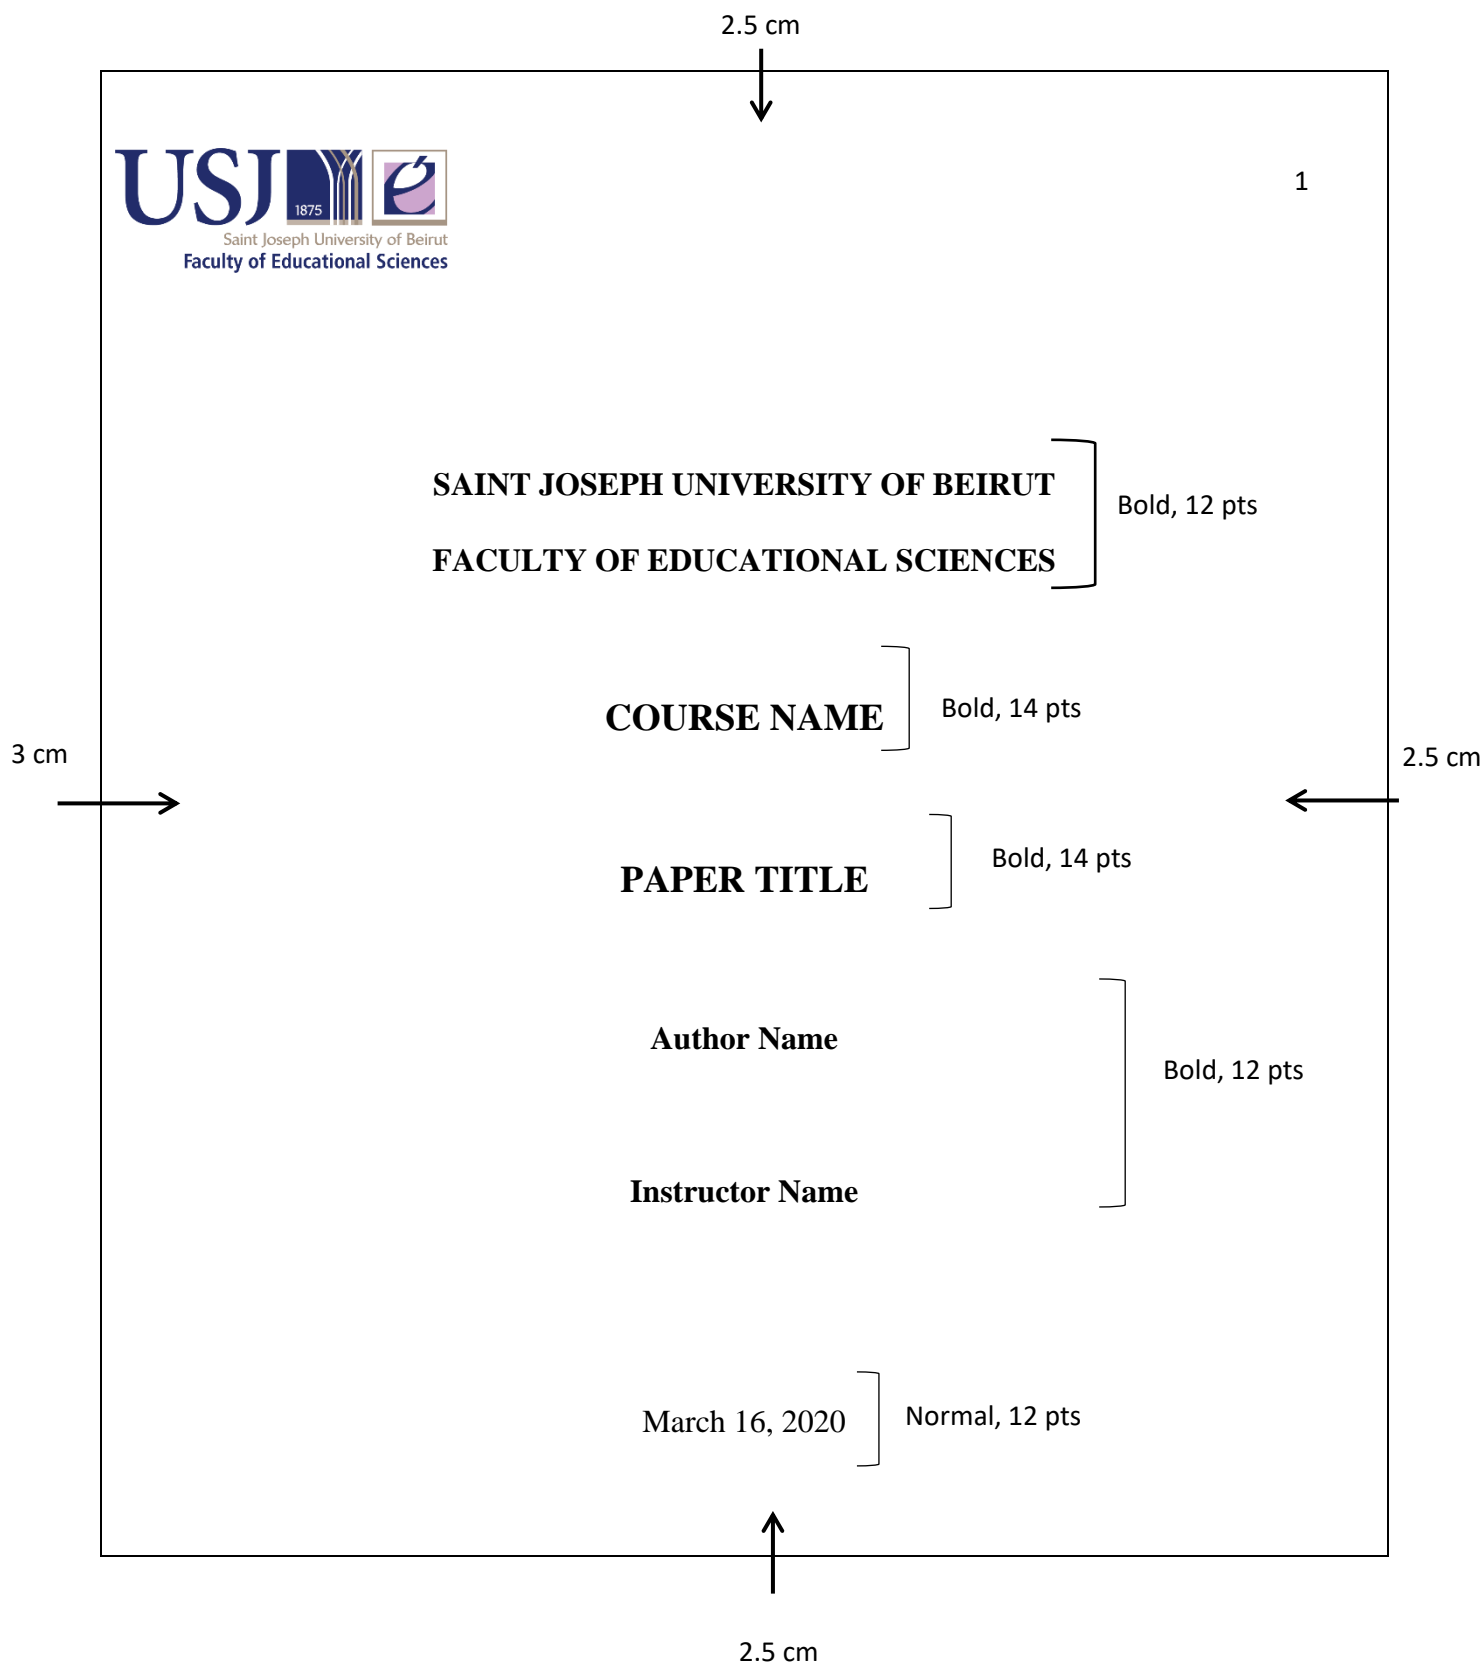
2.5 cm

USJ 1875

Saint Joseph University of Beirut
Faculty of Educational Sciences

1

SAINT JOSEPH UNIVERSITY OF BEIRUT

FACULTY OF EDUCATIONAL SCIENCES

Bold, 12 pts

COURSE NAME

Bold, 14 pts

3 cm

2.5 cm

PAPER TITLE

Bold, 14 pts

Author Name

Bold, 12 pts

Instructor Name

March 16, 2020

Normal, 12 pts

2.5 cm